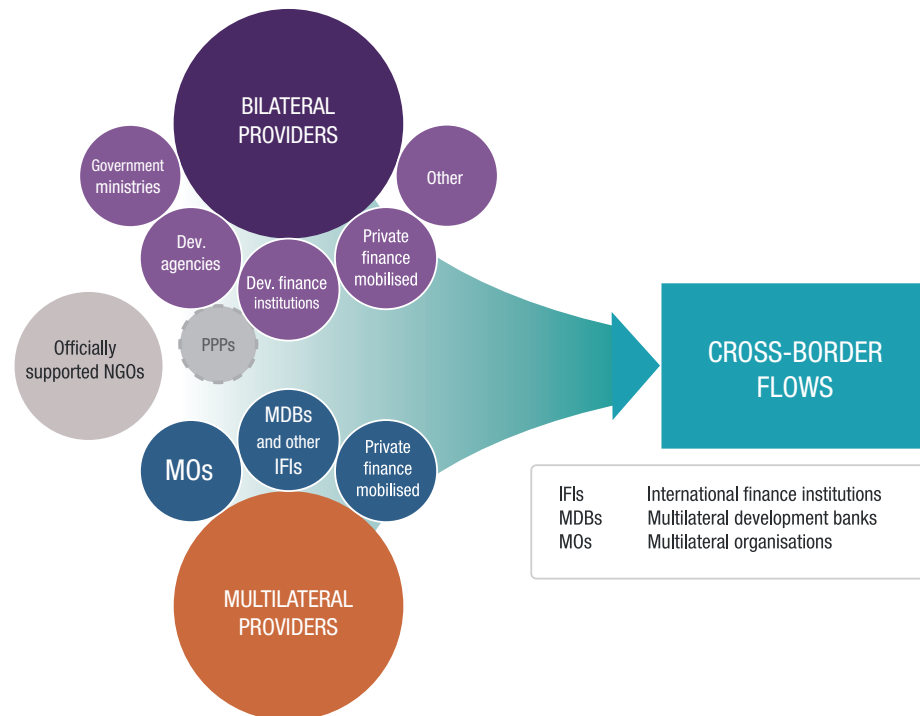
BILATERAL PROVIDERS

Government ministries

Other

Dev. agencies

Dev. finance institutions

Private finance mobilised

Officially supported NGOs

PPPs

CROSS-BORDER FLOWS

MOs

MDBs and other IFIs

Private finance mobilised

| | |
|---|---|
| IFIs | International finance institutions |
| MDBs | Multilateral development banks |
| MOs | Multilateral organisations |

MULTILATERAL PROVIDERS